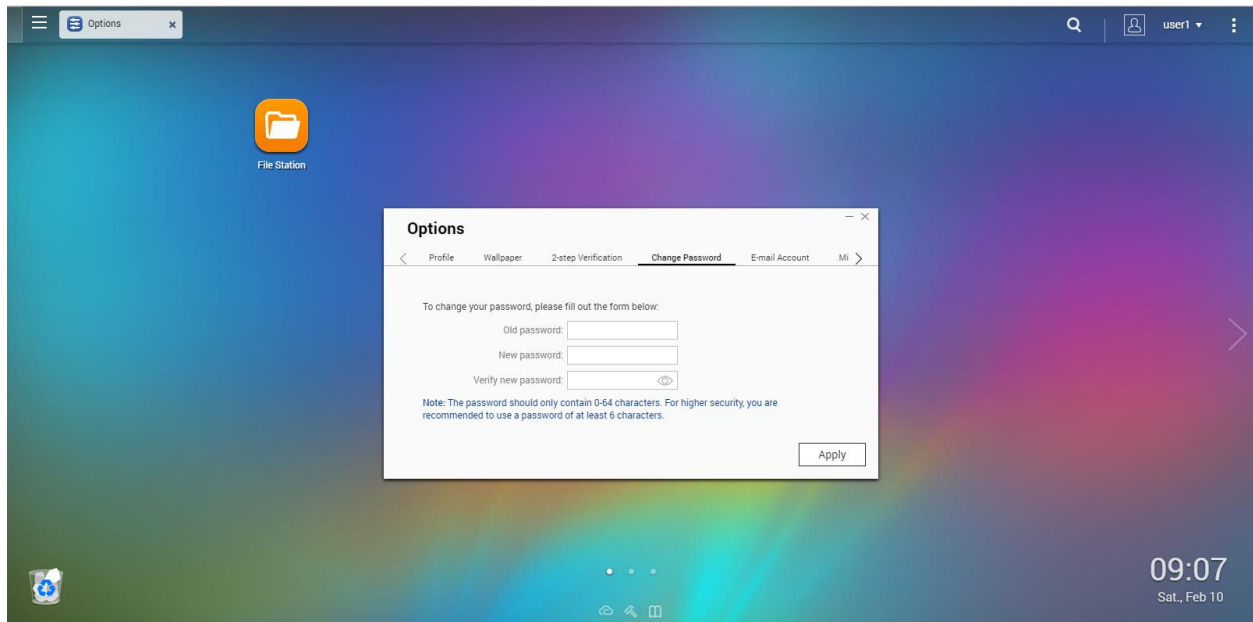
Options ×

user1 ▾

File Station

Options

Profile Wallpaper 2-step Verification Change Password E-mail Account Mi

To change your password, please fill out the form below:

Old password:

New password:

Verify new password:

Note: The password should only contain 0-64 characters. For higher security, you are recommended to use a password of at least 6 characters.

Apply

09:07
Sat., Feb 10